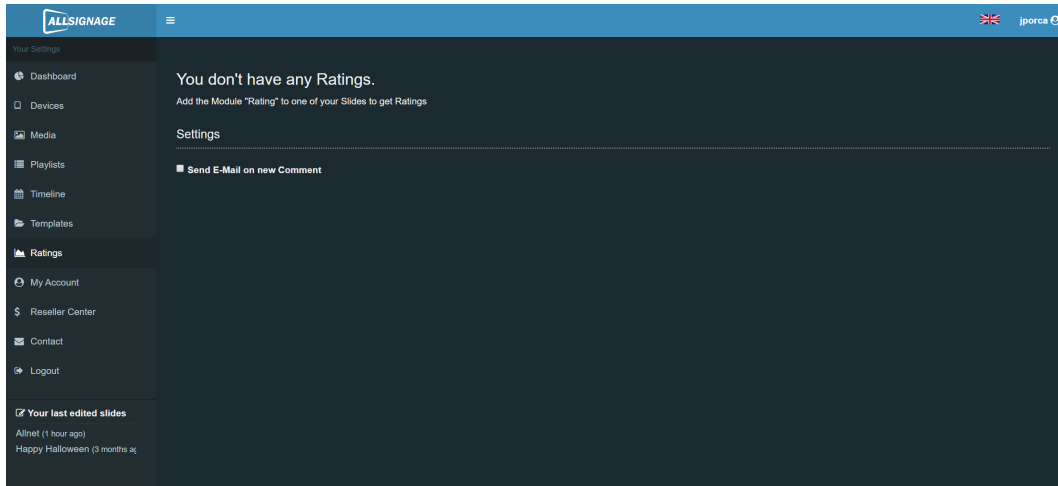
ALLSIGNAGE

jporca

Your Settings

Dashboard

Devices

Media

Playlists

Timeline

Templates

Ratings

My Account

Reseller Center

Contact

Logout

Your last edited slides

Allnet (1 hour ago)

Happy Halloween (3 months a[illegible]

You don't have any Ratings.

Add the Module "Rating" to one of your Slides to get Ratings

Settings

Send E-Mail on new Comment